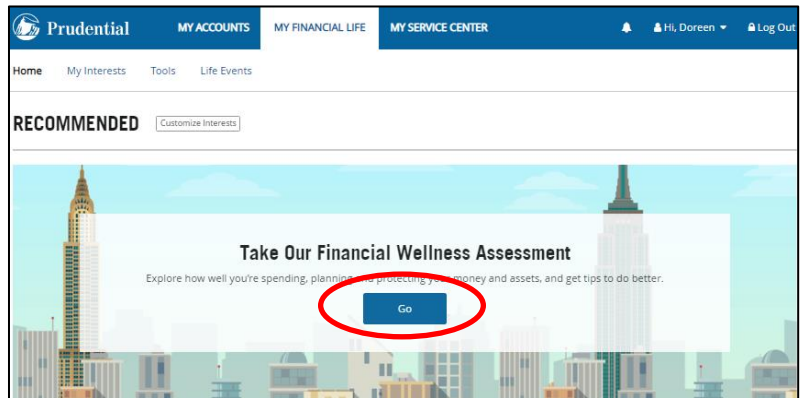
Prudential MY ACCOUNTS MY FINANCIAL LIFE MY SERVICE CENTER Hi, Doreen Log Out

Home My Interests Tools Life Events

RECOMMENDED Customize Interests

Take Our Financial Wellness Assessment

Explore how well you're spending, planning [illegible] protecting y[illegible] money and assets, and get tips to do better.

Go